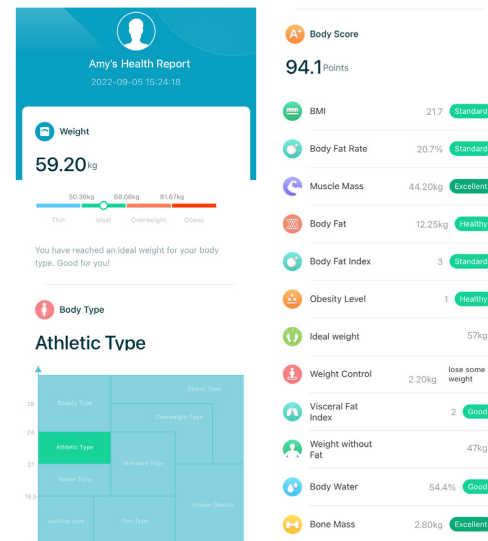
Amy's Health Report
2022-09-05 15:24:18

Weight
59.20kg

50.36kg 68.06kg 81.67kg
Thin Ideal Overweight Obese

You have reached an ideal weight for your body type. Good for you!

Body Type
Athletic Type

28
26
21
18.5
Beauty Type
Obese Type
Overweight Type
Athletic Type
Standard Type
Model Type
Hidden Obesity
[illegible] Type
Thin Type

A+ Body Score
94.1Points

| | | |
|---|---|---|
| BMI | 21.7 | Standard |
| Body Fat Rate | 20.7% | Standard |
| Muscle Mass | 44.20kg | Excellent |
| Body Fat | 12.25kg | Healthy |
| Body Fat Index | 3 | Standard |
| Obesity Level | 1 | Healthy |
| Ideal weight | 57kg | |
| Weight Control | 2.20kg | lose some weight |
| Visceral Fat Index | 2 | Good |
| Weight without Fat | 47kg | |
| Body Water | 54.4% | Good |
| Bone Mass | 2.80kg | Excellent |